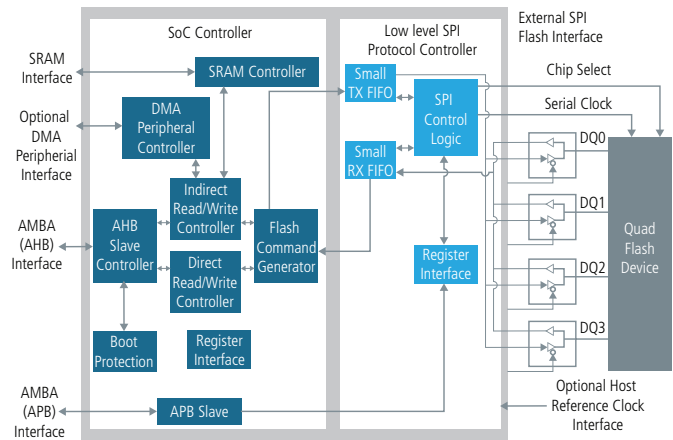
SoC Controller

Low level SPI Protocol Controller

External SPI Flash Interface

SRAM Interface

SRAM Controller

Small TX FIFO

Chip Select

Optional DMA Peripherial Interface

DMA Peripheral Controller

SPI Control Logic

Serial Clock

Small RX FIFO

DQ0

Indirect Read/Write Controller

DQ1

AMBA (AHB) Interface

AHB Slave Controller

Flash Command Generator

Quad Flash Device

Direct Read/Write Controller

Register Interface

DQ2

DQ3

Boot Protection

Register Interface

AMBA (APB) Interface

APB Slave

Optional Host Reference Clock Interface